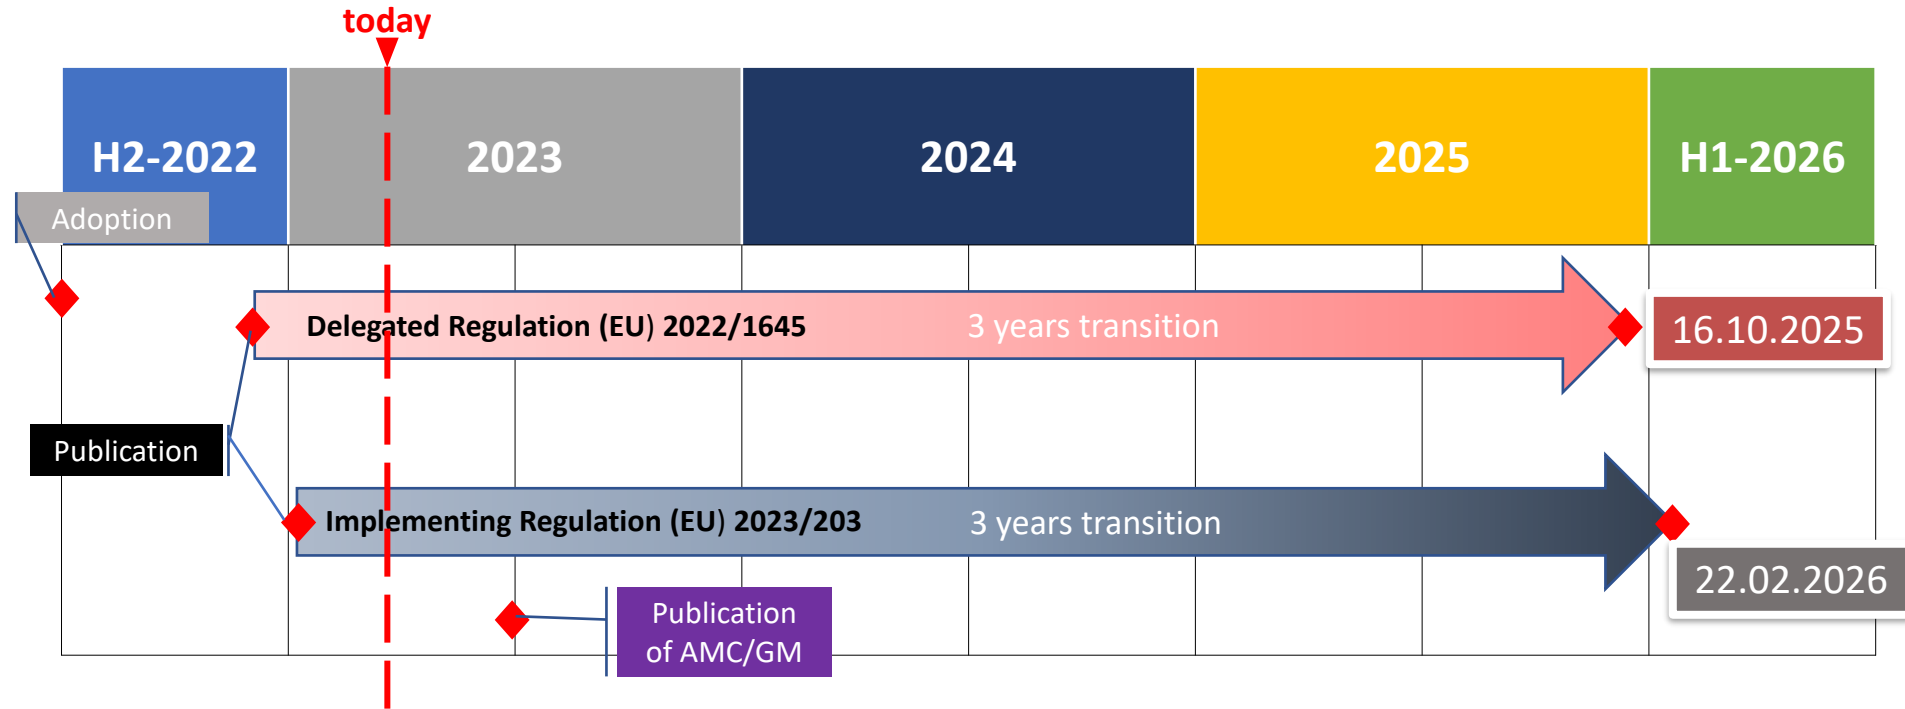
today

H2-2022

2023

2024

2025

H1-2026

Adoption

Delegated Regulation (EU) 2022/1645

3 years transition

16.10.2025

Publication

Implementing Regulation (EU) 2023/203

3 years transition

22.02.2026

Publication of AMC/GM